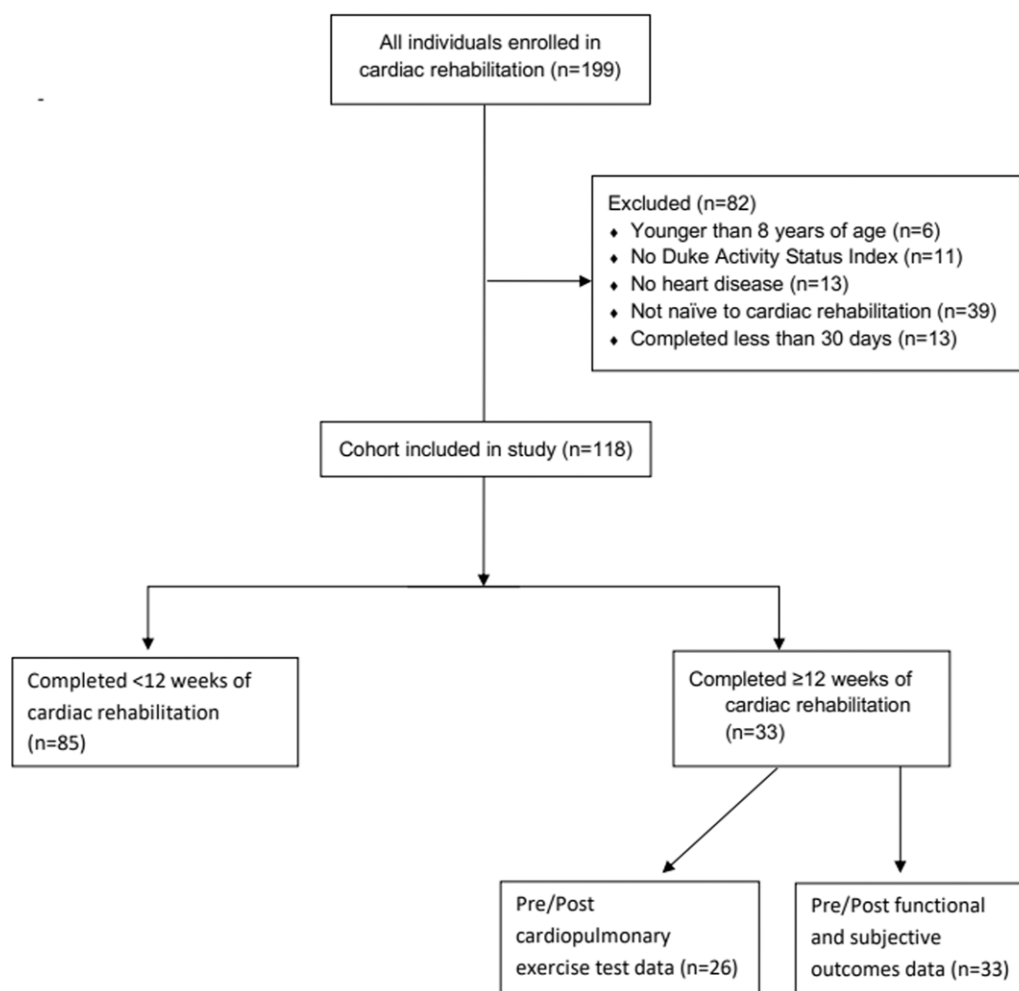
All individuals enrolled in cardiac rehabilitation (n=199)

-

Excluded (n=82)
♦ Younger than 8 years of age (n=6)
♦ No Duke Activity Status Index (n=11)
♦ No heart disease (n=13)
♦ Not naïve to cardiac rehabilitation (n=39)
♦ Completed less than 30 days (n=13)

Cohort included in study (n=118)

Completed <12 weeks of cardiac rehabilitation (n=85)

Completed ≥12 weeks of cardiac rehabilitation (n=33)

Pre/Post cardiopulmonary exercise test data (n=26)

Pre/Post functional and subjective outcomes data (n=33)